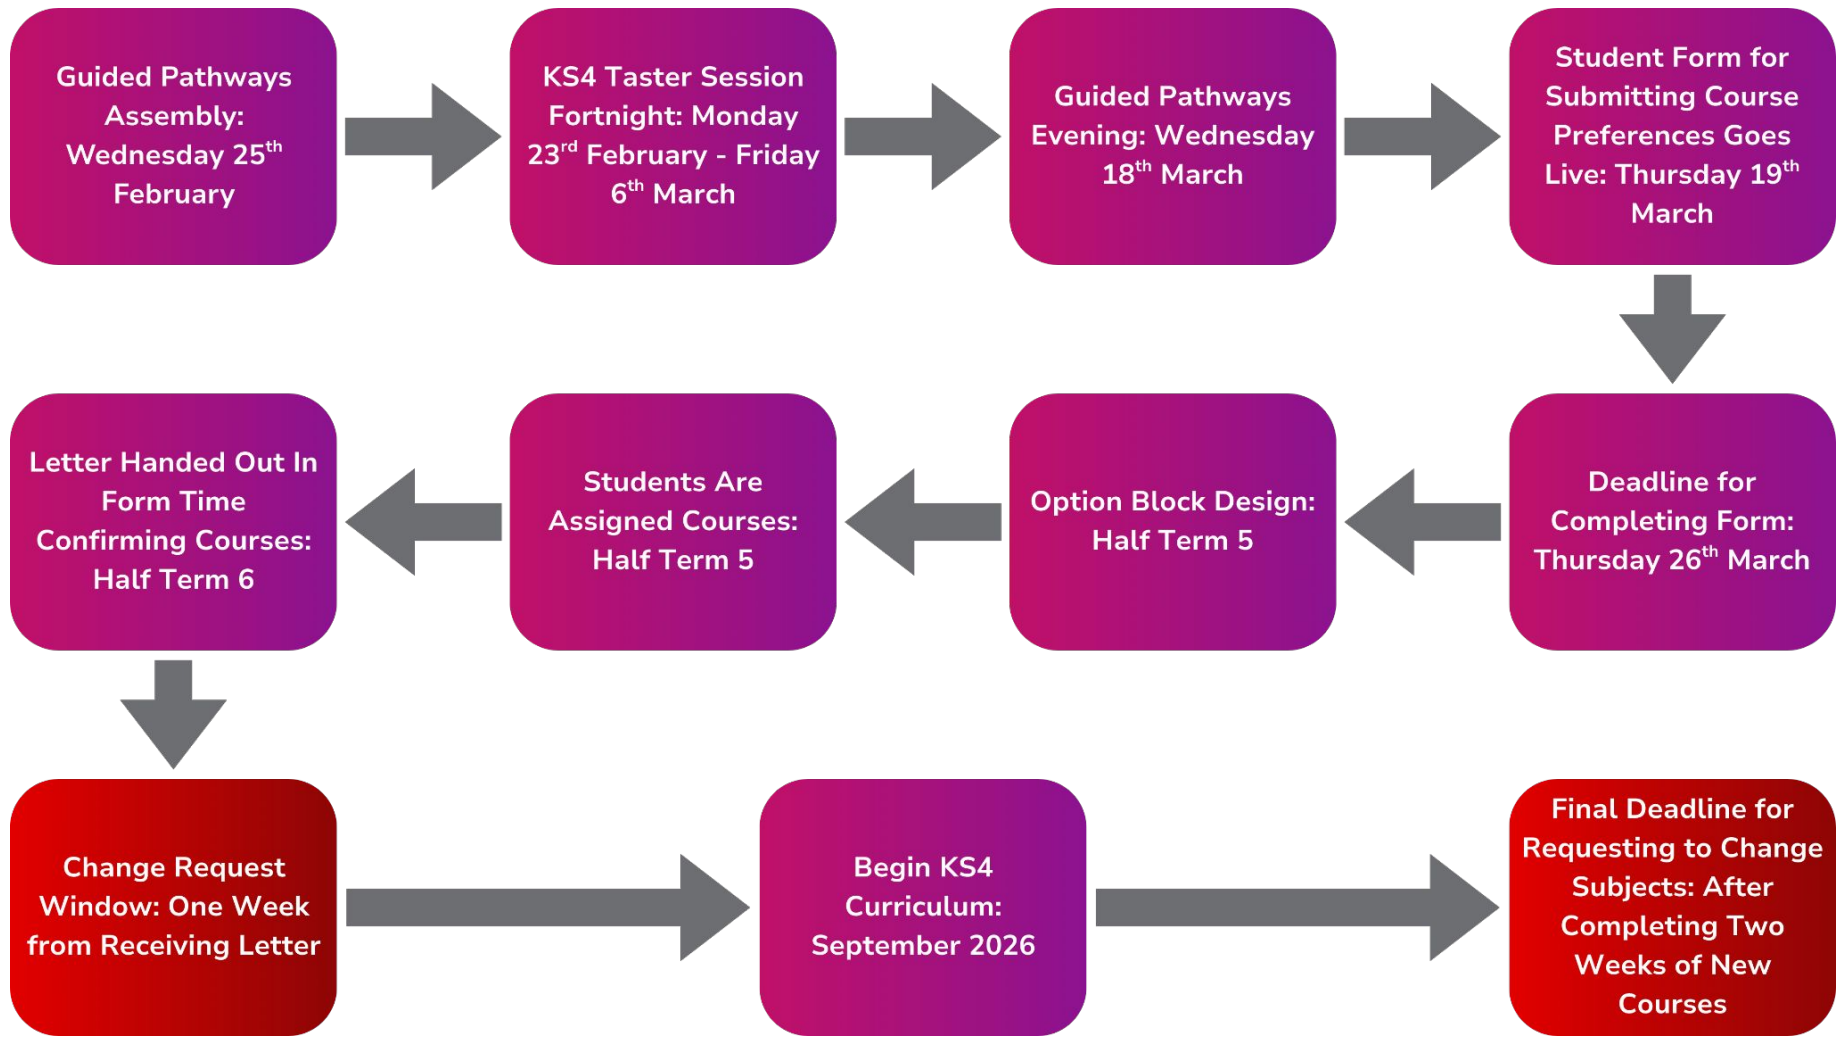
Guided Pathways Assembly: Wednesday 25$^{th}$ February

KS4 Taster Session Fortnight: Monday 23$^{rd}$ February - Friday 6$^{th}$ March

Guided Pathways Evening: Wednesday 18$^{th}$ March

Student Form for Submitting Course Preferences Goes Live: Thursday 19$^{th}$ March

Deadline for Completing Form: Thursday 26$^{th}$ March

Option Block Design: Half Term 5

Students Are Assigned Courses: Half Term 5

Letter Handed Out In Form Time Confirming Courses: Half Term 6

Change Request Window: One Week from Receiving Letter

Begin KS4 Curriculum: September 2026

Final Deadline for Requesting to Change Subjects: After Completing Two Weeks of New Courses